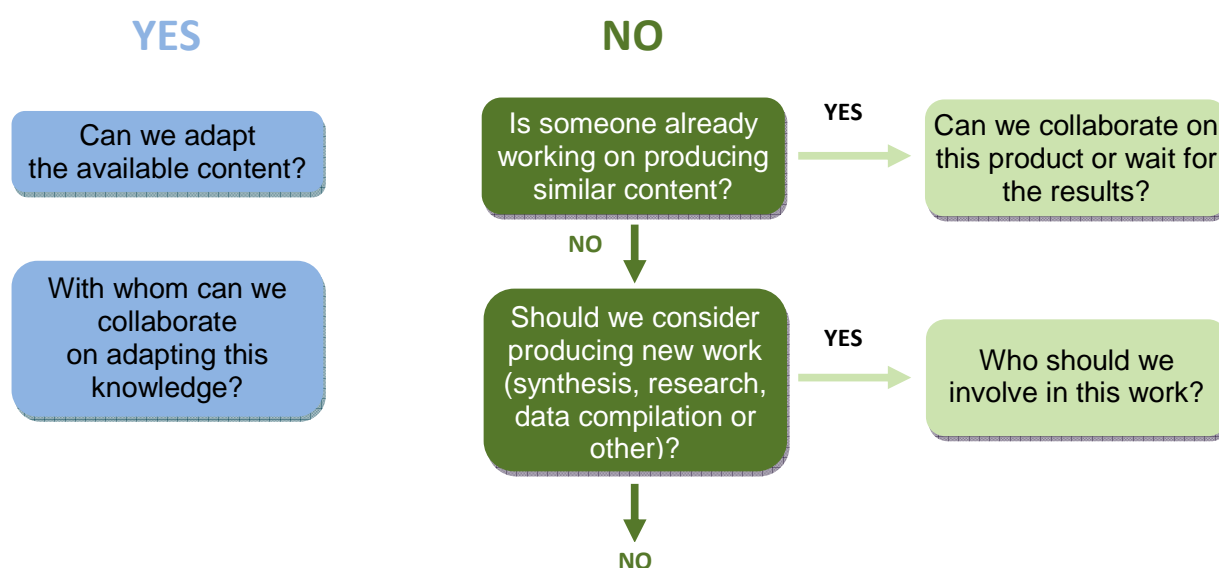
YES

NO

Can we adapt the available content?

With whom can we collaborate on adapting this knowledge?

Is someone already working on producing similar content?

YES

Can we collaborate on this product or wait for the results?

NO

Should we consider producing new work (synthesis, research, data compilation or other)?

YES

Who should we involve in this work?

NO